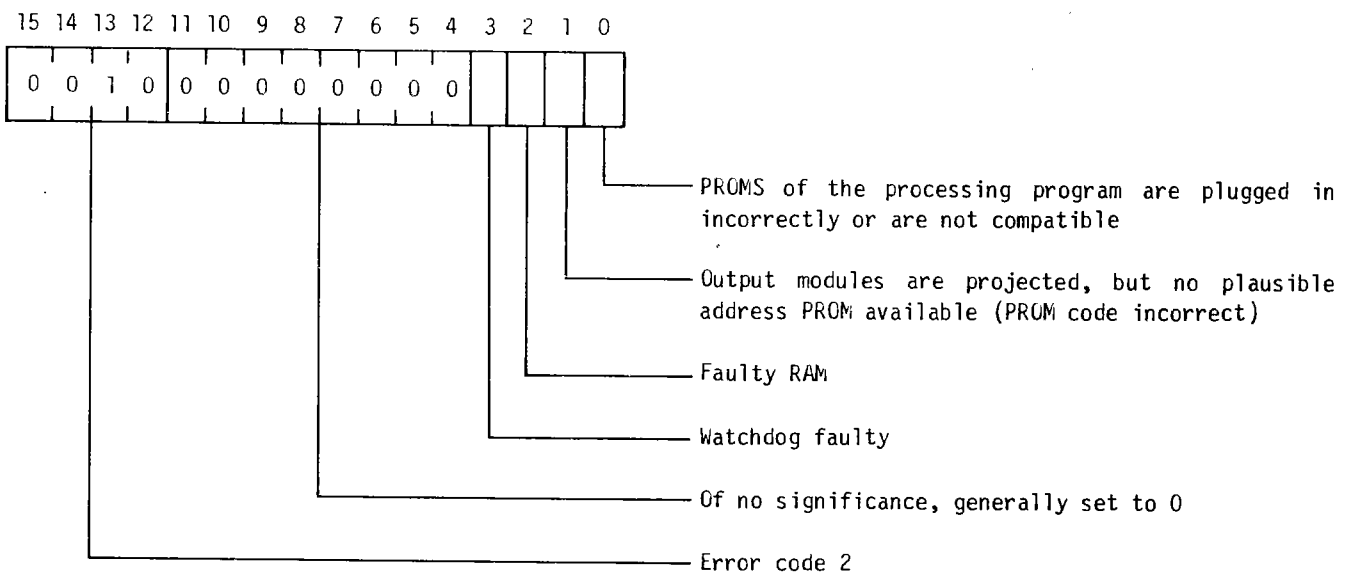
15 14 13 12 11 10 9 8 7 6 5 4 3 2 1 0

| 0 | 0 | 1 | 0 | 0 | 0 | 0 | 0 | 0 | 0 | 0 | 0 | | | | |
|---|---|---|---|---|---|---|---|---|---|---|---|---|---|---|---|

PROMS of the processing program are plugged in incorrectly or are not compatible

Output modules are projected, but no plausible address PROM available (PROM code incorrect)

Faulty RAM

Watchdog faulty

Of no significance, generally set to 0

Error code 2